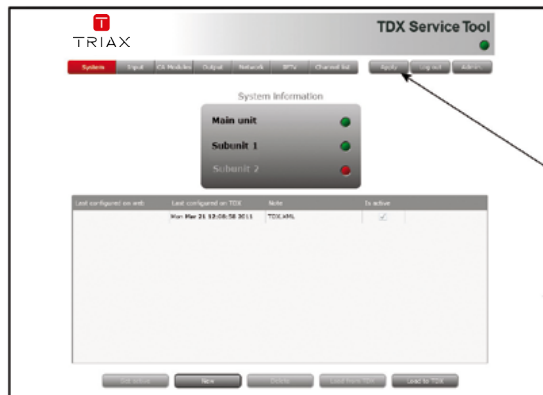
TRIAX

TDX Service Tool

System Input CA Modules Output Network IPTV Channel list Apply Log out Admin

System Information

Main unit

Subunit 1

Subunit 2

| Last configured on web | Last configured on TDX | Note | Is active |
|---|---|---|---|
| | Mon Mar 21 13:08:58 2011 | TDX.XML | ✓ |

Set active New Delete Load from TDX Load to TDX